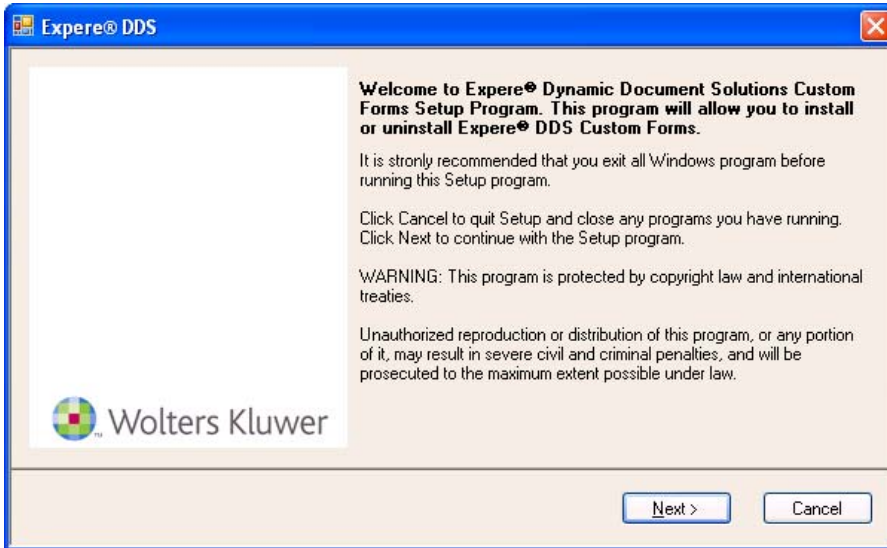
Expere® DDS

Welcome to Expere® Dynamic Document Solutions Custom Forms Setup Program. This program will allow you to install or uninstall Expere® DDS Custom Forms.

It is stronly recommended that you exit all Windows program before running this Setup program.

Click Cancel to quit Setup and close any programs you have running. Click Next to continue with the Setup program.

WARNING: This program is protected by copyright law and international treaties.

Unauthorized reproduction or distribution of this program, or any portion of it, may result in severe civil and criminal penalties, and will be prosecuted to the maximum extent possible under law.

Wolters Kluwer

Next >

Cancel